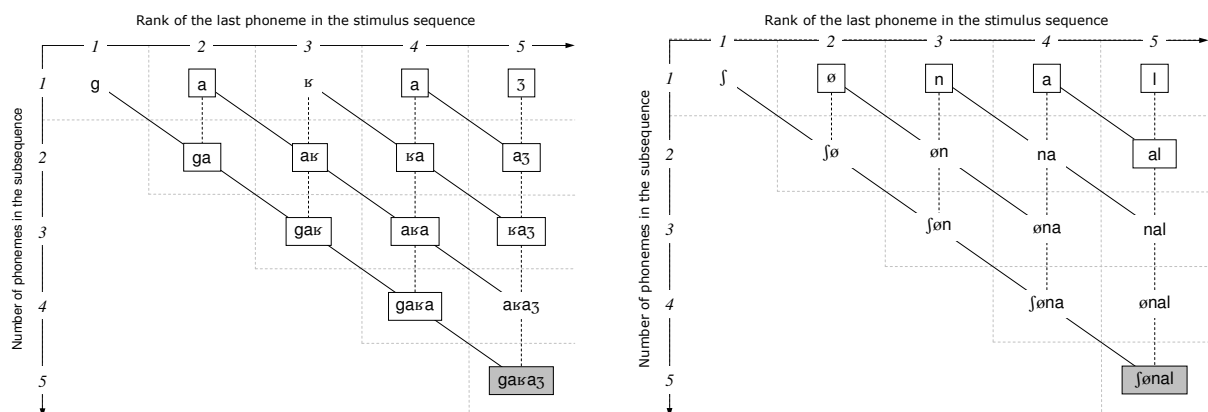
Rank of the last phoneme in the stimulus sequence

1 2 3 4 5

Number of phonemes in the subsequence

1 2 3 4 5

g a ʁ a ʒ

ga aʁ ʁa aʒ

gaʁ aʁa ʁaʒ

gaʁa aʁaʒ

gaʁaʒ

Rank of the last phoneme in the stimulus sequence

1 2 3 4 5

Number of phonemes in the subsequence

1 2 3 4 5

ʃ ø n a l

ʃø øn na al

ʃøn øna nal

ʃøna ønal

ʃønal